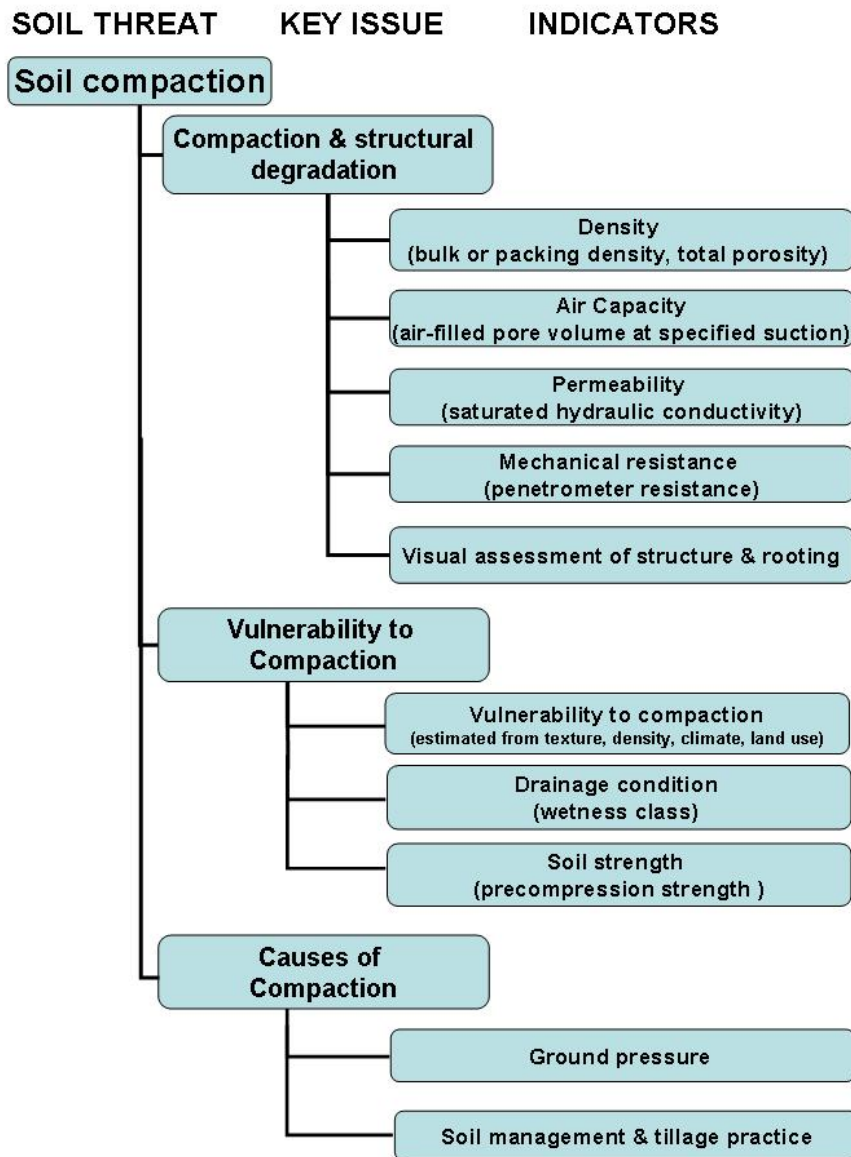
SOIL THREAT KEY ISSUE INDICATORS

Soil compaction

Compaction & structural degradation

Density
(bulk or packing density, total porosity)

Air Capacity
(air-filled pore volume at specified suction)

Permeability
(saturated hydraulic conductivity)

Mechanical resistance
(penetrometer resistance)

Visual assessment of structure & rooting

Vulnerability to Compaction

Vulnerability to compaction
(estimated from texture, density, climate, land use)

Drainage condition
(wetness class)

Soil strength
(precompression strength )

Causes of Compaction

Ground pressure

Soil management & tillage practice